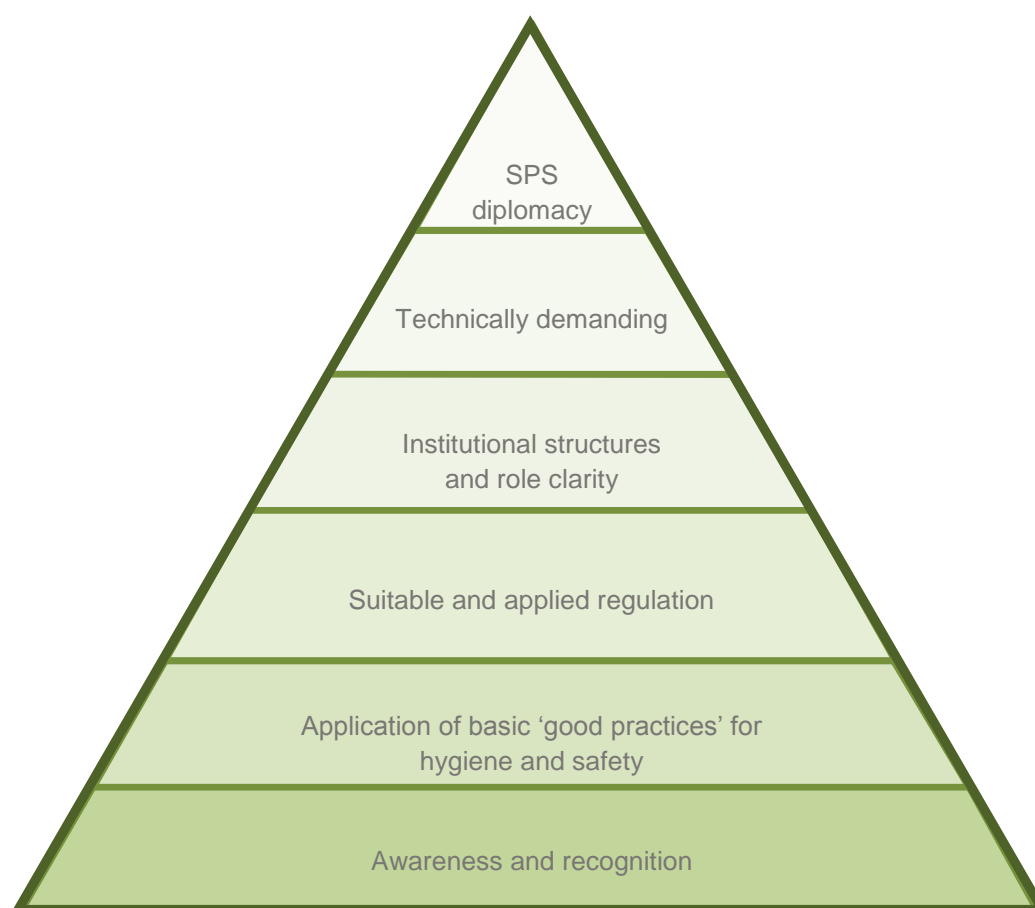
SPS diplomacy

Technically demanding

Institutional structures and role clarity

Suitable and applied regulation

Application of basic ‘good practices’ for hygiene and safety

Awareness and recognition